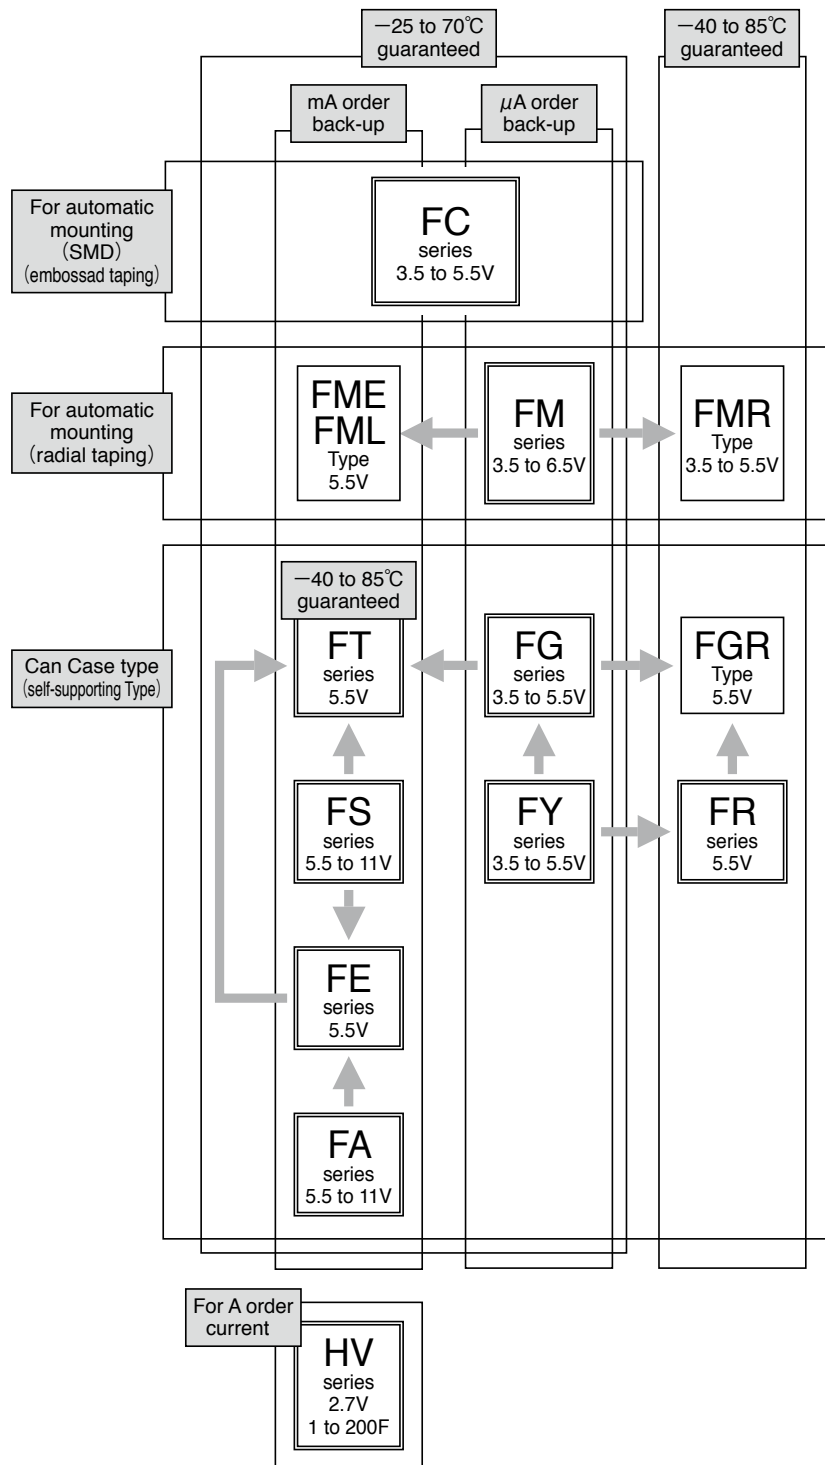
−25 to 70℃ guaranteed

−40 to 85℃ guaranteed

mA order back-up

μA order back-up

For automatic mounting (SMD) (embossad taping)

FC series 3.5 to 5.5V

For automatic mounting (radial taping)

FME FML Type 5.5V

FM series 3.5 to 6.5V

FMR Type 3.5 to 5.5V

Can Case type (self-supporting Type)

−40 to 85℃ guaranteed

FT series 5.5V

FG series 3.5 to 5.5V

FGR Type 5.5V

FS series 5.5 to 11V

FY series 3.5 to 5.5V

FR series 5.5V

FE series 5.5V

FA series 5.5 to 11V

For A order current

HV series 2.7V 1 to 200F